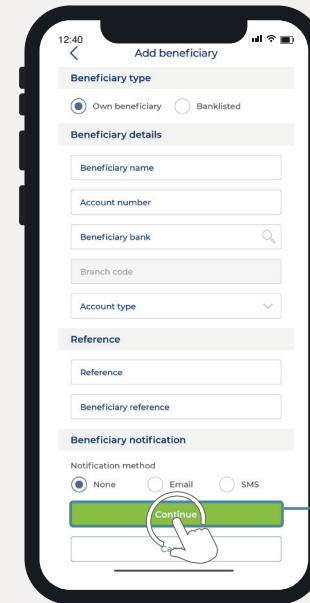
12:40

Add beneficiary

Beneficiary type

Own beneficiary

Banklisted

Beneficiary details

Beneficiary name

Account number

Beneficiary bank

Branch code

Account type

Reference

Reference

Beneficiary reference

Beneficiary notification

Notification method

None

Email

SMS

Continue

Ca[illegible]